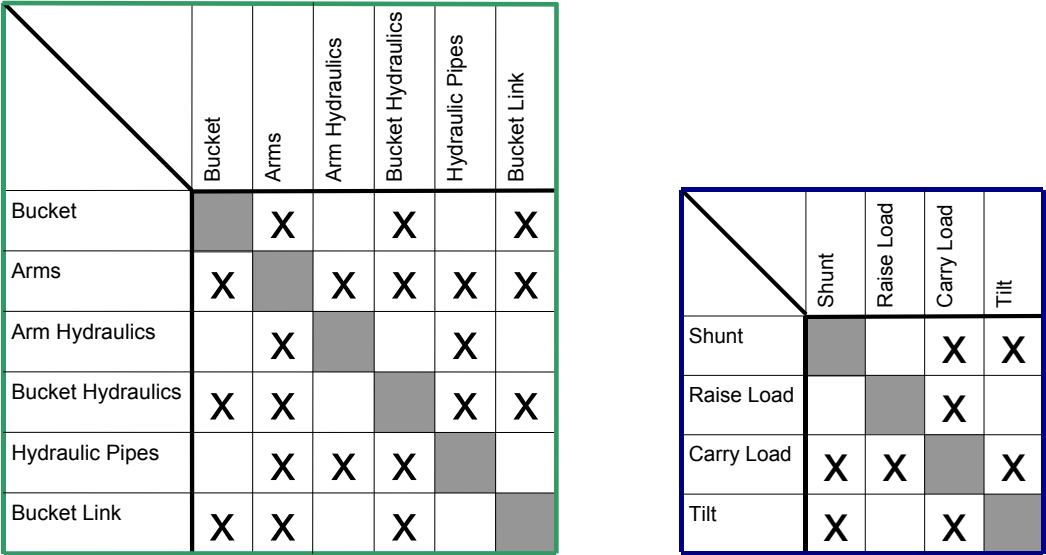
| | Bucket | Arms | Arm Hydraulics | Bucket Hydraulics | Hydraulic Pipes | Bucket Link |
|---|---|---|---|---|---|---|
| Bucket | | X | | X | | X |
| Arms | X | | X | X | X | X |
| Arm Hydraulics | | X | | | X | |
| Bucket Hydraulics | X | X | | | X | X |
| Hydraulic Pipes | | X | X | X | | |
| Bucket Link | X | X | | X | | |

| | Shunt | Raise Load | Carry Load | Tilt |
|---|---|---|---|---|
| Shunt | | | X | X |
| Raise Load | | | X | |
| Carry Load | X | X | | X |
| Tilt | X | | X | |